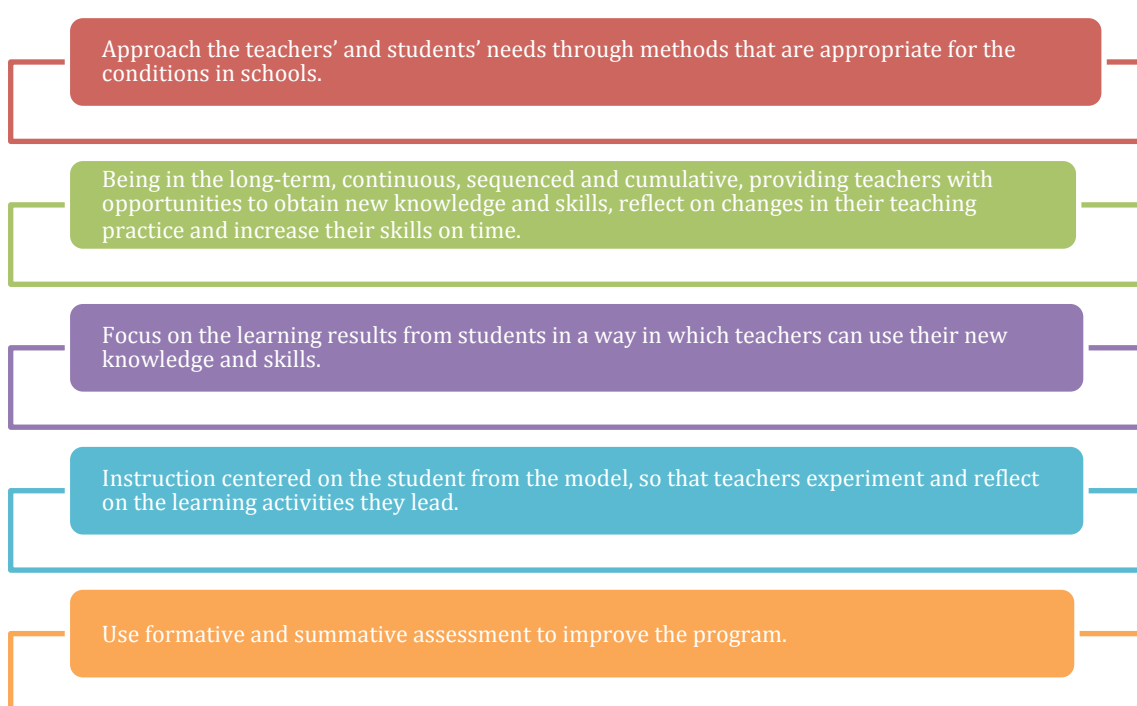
Approach the teachers' and students' needs through methods that are appropriate for the conditions in schools.

Being in the long-term, continuous, sequenced and cumulative, providing teachers with opportunities to obtain new knowledge and skills, reflect on changes in their teaching practice and increase their skills on time.

Focus on the learning results from students in a way in which teachers can use their new knowledge and skills.

Instruction centered on the student from the model, so that teachers experiment and reflect on the learning activities they lead.

Use formative and summative assessment to improve the program.